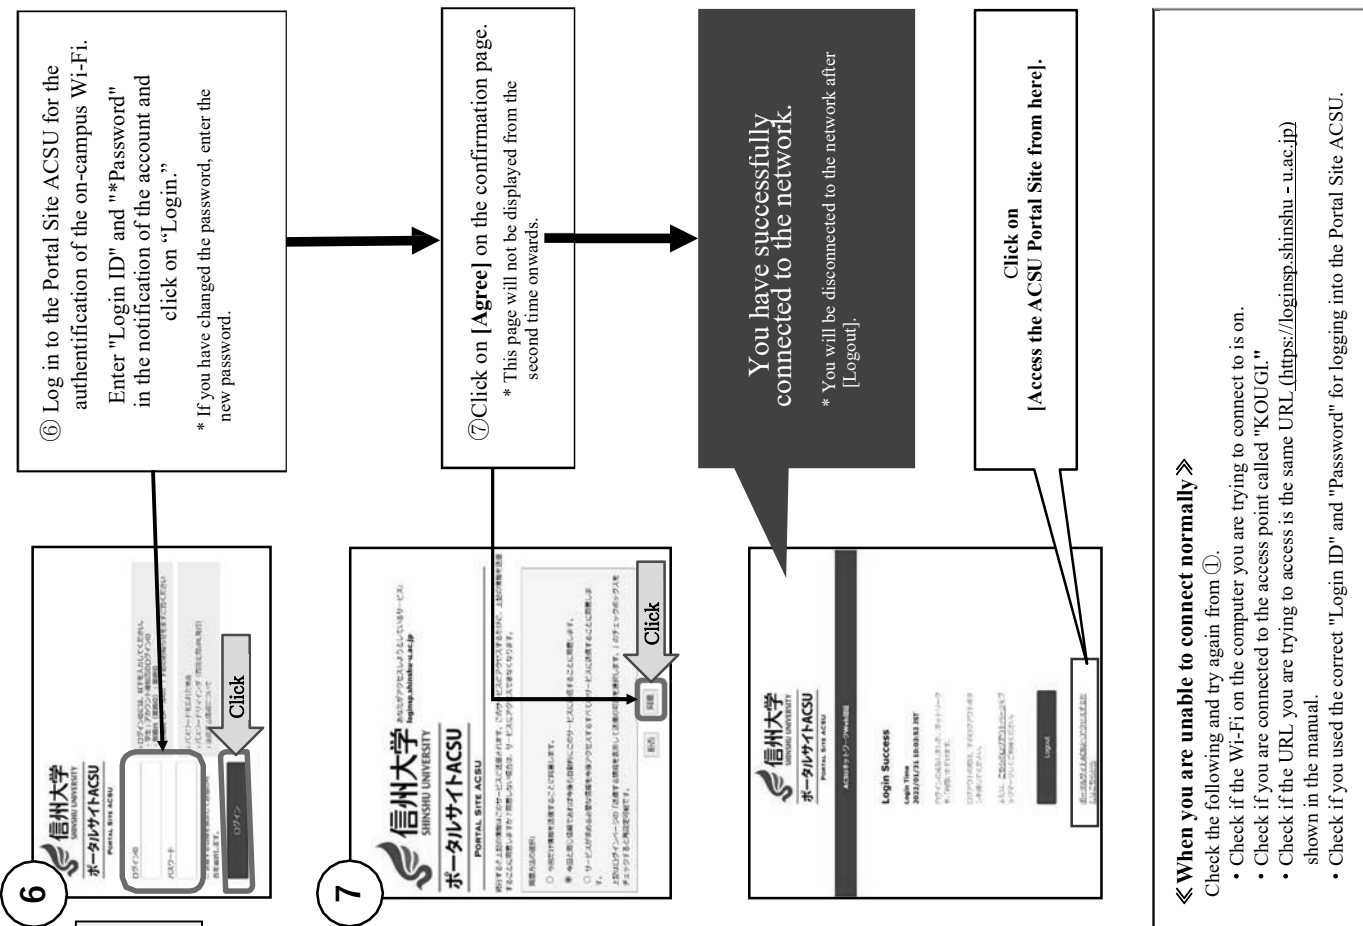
⑥ Log in to the Portal Site ACSU for the authentication of the on-campus Wi-Fi.

Enter "Login ID" and "*Password" in the notification of the account and click on "Login."

* If you have changed the password, enter the new password.

⑦Click on **[Agree]** on the confirmation page.

* This page will not be displayed from the second time onwards.

You have succesfully connected to the network.

* You will be disconnected to the network after [Logout].

Click on
[Access the ACSU Portal Site from here].

6

信州大学 SHINSHU UNIVERSITY
ポータルサイトACSU
PORTAL SITE ACSU

ログインID
パスワード
ログイン

Click

7

信州大学 SHINSHU UNIVERSITY
ポータルサイトACSU
PORTAL SITE ACSU

loginsp.shinshu-u.ac.jp

同意

Click

信州大学 SHINSHU UNIVERSITY
ポータルサイトACSU
PORTAL SITE ACSU

Login Success
Login Time
2022/01/31 10:03:53 JST

Logout

《When you are unable to connect normally》
Check the following and try again from ①.
・Check if the Wi-Fi on the computer you are trying to connect to is on.
・Check if you are connected to the access point called "KOUGI."
・Check if the URL you are trying to access is the same URL (https://loginsp.shinshu - u.ac.jp) shown in the manual.
・Check if you used the correct "Login ID" and "Password" for logging into the Portal Site ACSU.